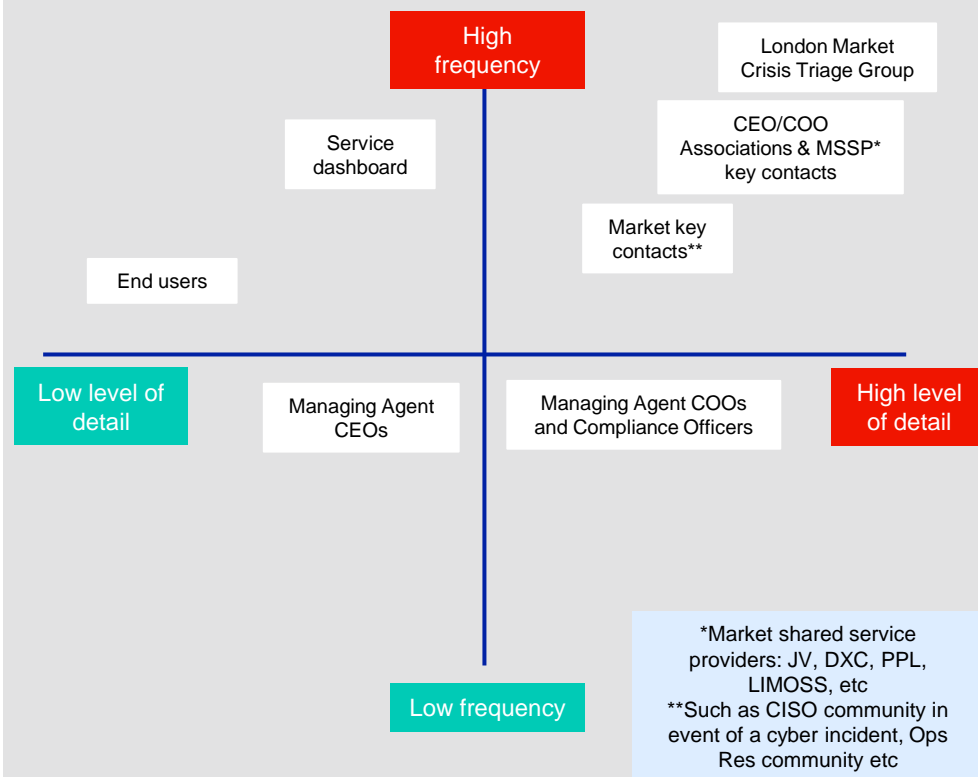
High frequency

London Market Crisis Triage Group

Service dashboard

CEO/COO Associations & MSSP* key contacts

Market key contacts**

End users

Low level of detail

Managing Agent CEOs

Managing Agent COOs and Compliance Officers

High level of detail

*Market shared service providers: JV, DXC, PPL, LIMOSS, etc
**Such as CISO community in event of a cyber incident, Ops Res community etc

Low frequency